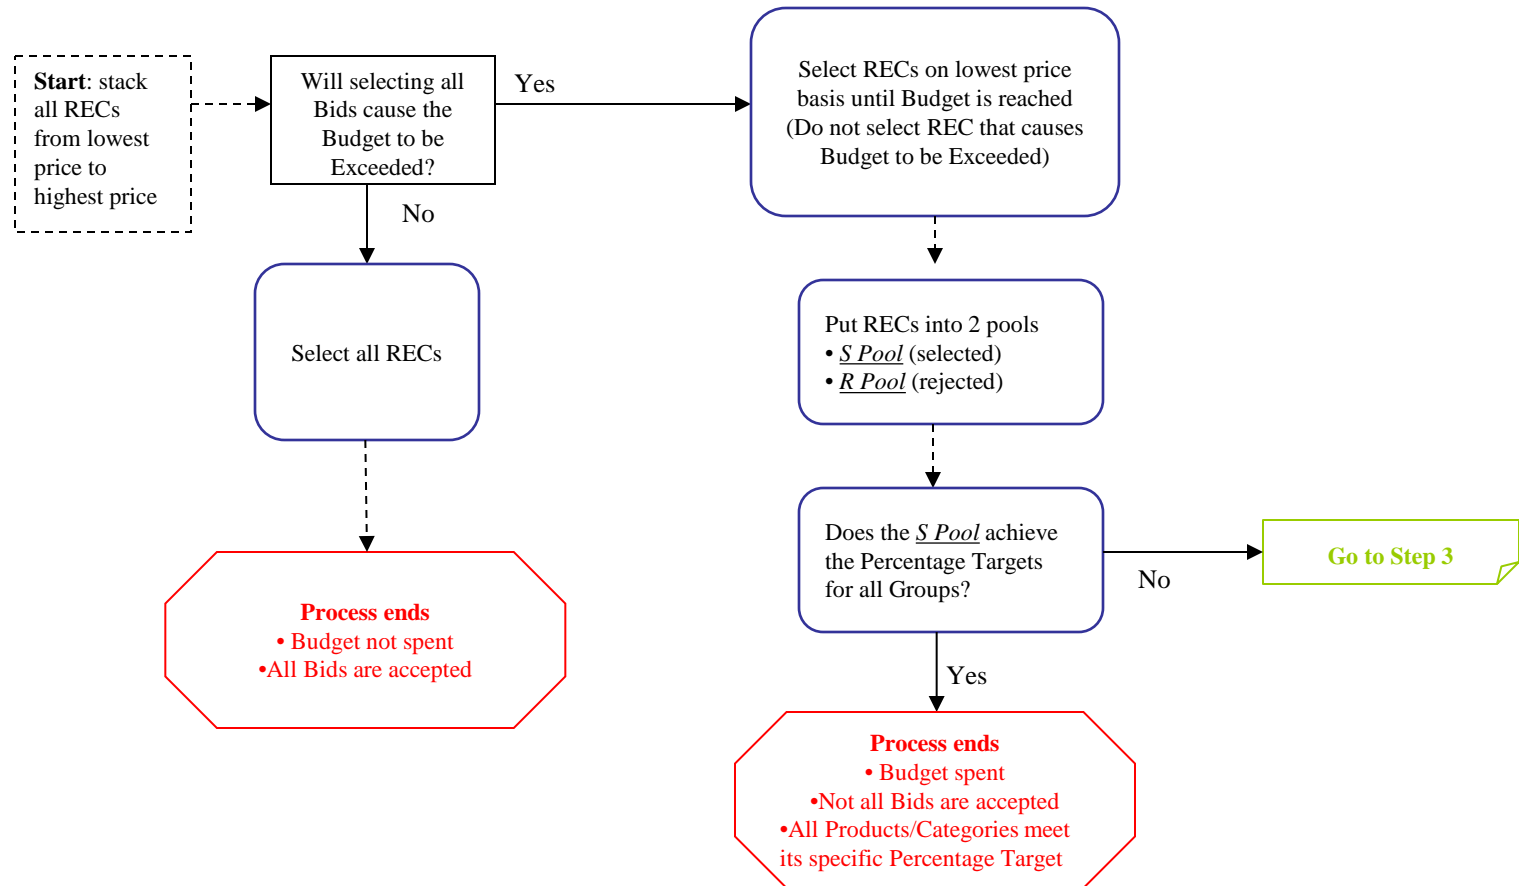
**Start**: stack all RECs from lowest price to highest price

Will selecting all Bids cause the Budget to be Exceeded?

Yes

Select RECs on lowest price basis until Budget is reached (Do not select REC that causes Budget to be Exceeded)

No

Select all RECs

Put RECs into 2 pools
• *S Pool* (selected)
• *R Pool* (rejected)

Process ends
• Budget not spent
•All Bids are accepted

Does the *S Pool* achieve the Percentage Targets for all Groups?

No

Go to Step 3

Yes

Process ends
• Budget spent
•Not all Bids are accepted
•All Products/Categories meet its specific Percentage Target